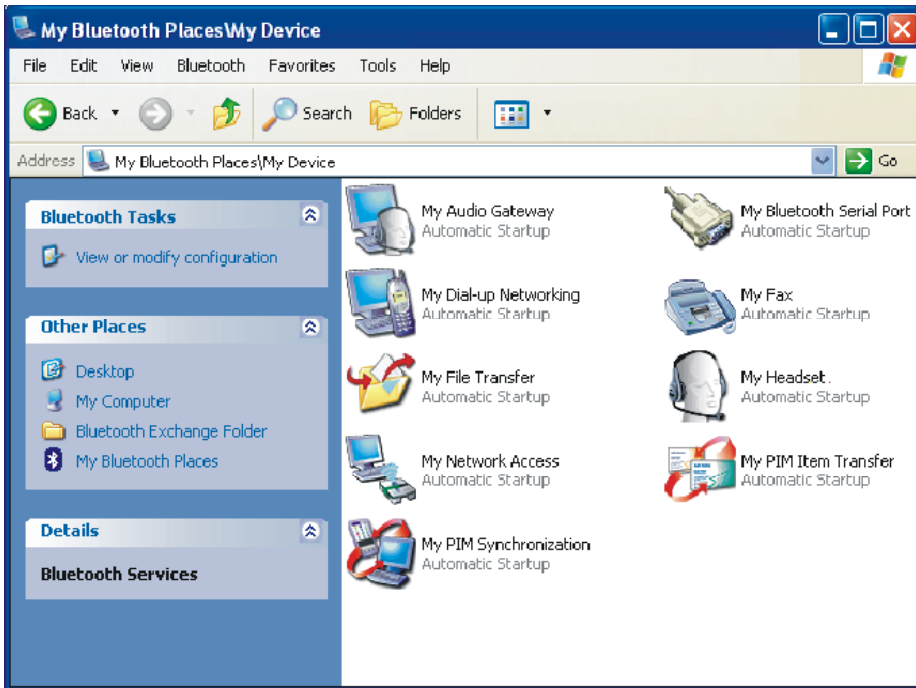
My Bluetooth Places\My Device

File Edit View Bluetooth Favorites Tools Help

Back Search Folders

Address My Bluetooth Places\My Device Go

Bluetooth Tasks

View or modify configuration

Other Places

Desktop
My Computer
Bluetooth Exchange Folder
My Bluetooth Places

Details

Bluetooth Services

My Audio Gateway
Automatic Startup

My Bluetooth Serial Port
Automatic Startup

My Dial-up Networking
Automatic Startup

My Fax
Automatic Startup

My File Transfer
Automatic Startup

My Headset.
Automatic Startup

My Network Access
Automatic Startup

My PIM Item Transfer
Automatic Startup

My PIM Synchronization
Automatic Startup